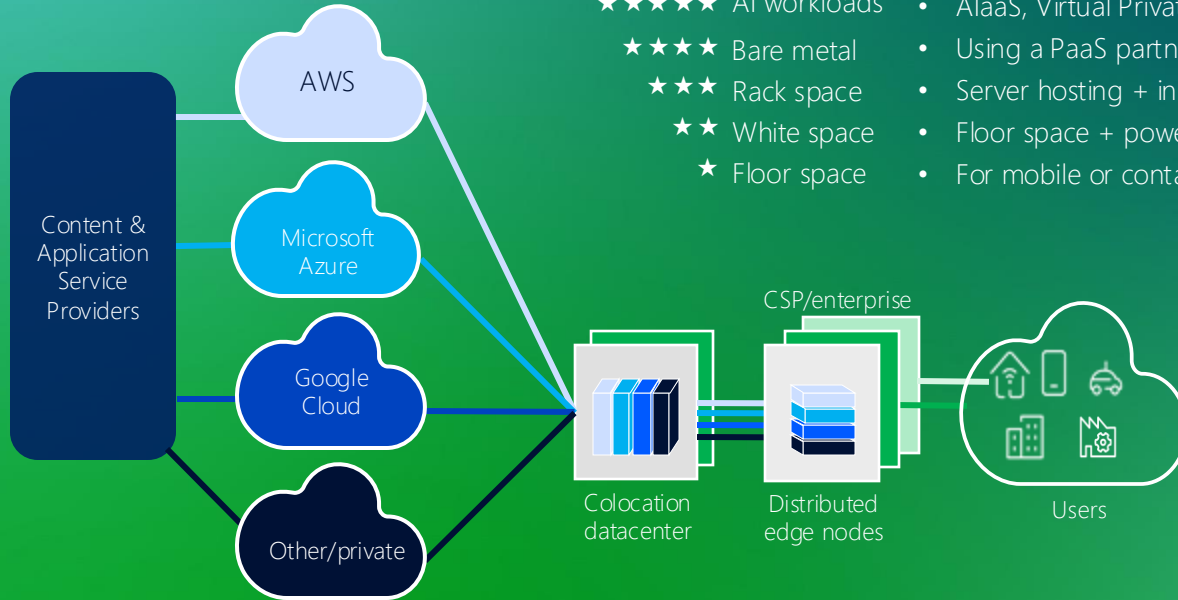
★★★★★ AI workloads
★★★★ Bare metal
★★★ Rack space
★★ White space
★ Floor space

• AIaaS, Virtual Privat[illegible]
• Using a PaaS partn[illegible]
• Server hosting + in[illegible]
• Floor space + powe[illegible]
• For mobile or conta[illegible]

Content & Application Service Providers

AWS

Microsoft Azure

Google Cloud

Other/private

Colocation datacenter

CSP/enterprise

Distributed edge nodes

Users